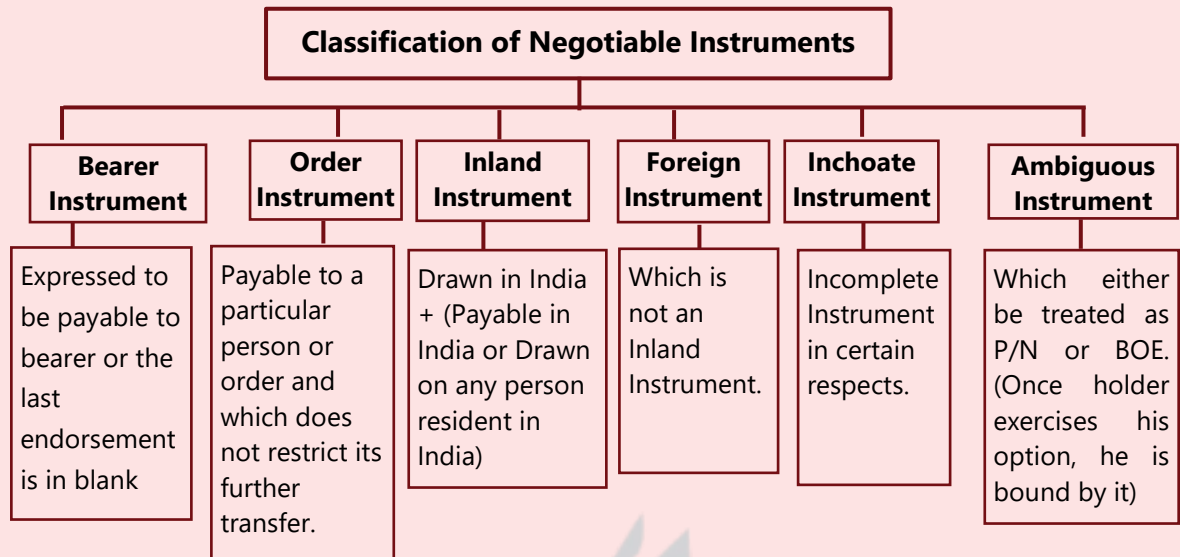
Classification of Negotiable Instruments

Bearer Instrument

Expressed to be payable to bearer or the last endorsement is in blank

Order Instrument

Payable to a particular person or order and which does not restrict its further transfer.

Inland Instrument

Drawn in India + (Payable in India or Drawn on any person resident in India)

Foreign Instrument

Which is not an Inland Instrument.

Inchoate Instrument

Incomplete Instrument in certain respects.

Ambiguous Instrument

Which either be treated as P/N or BOE. (Once holder exercises his option, he is bound by it)